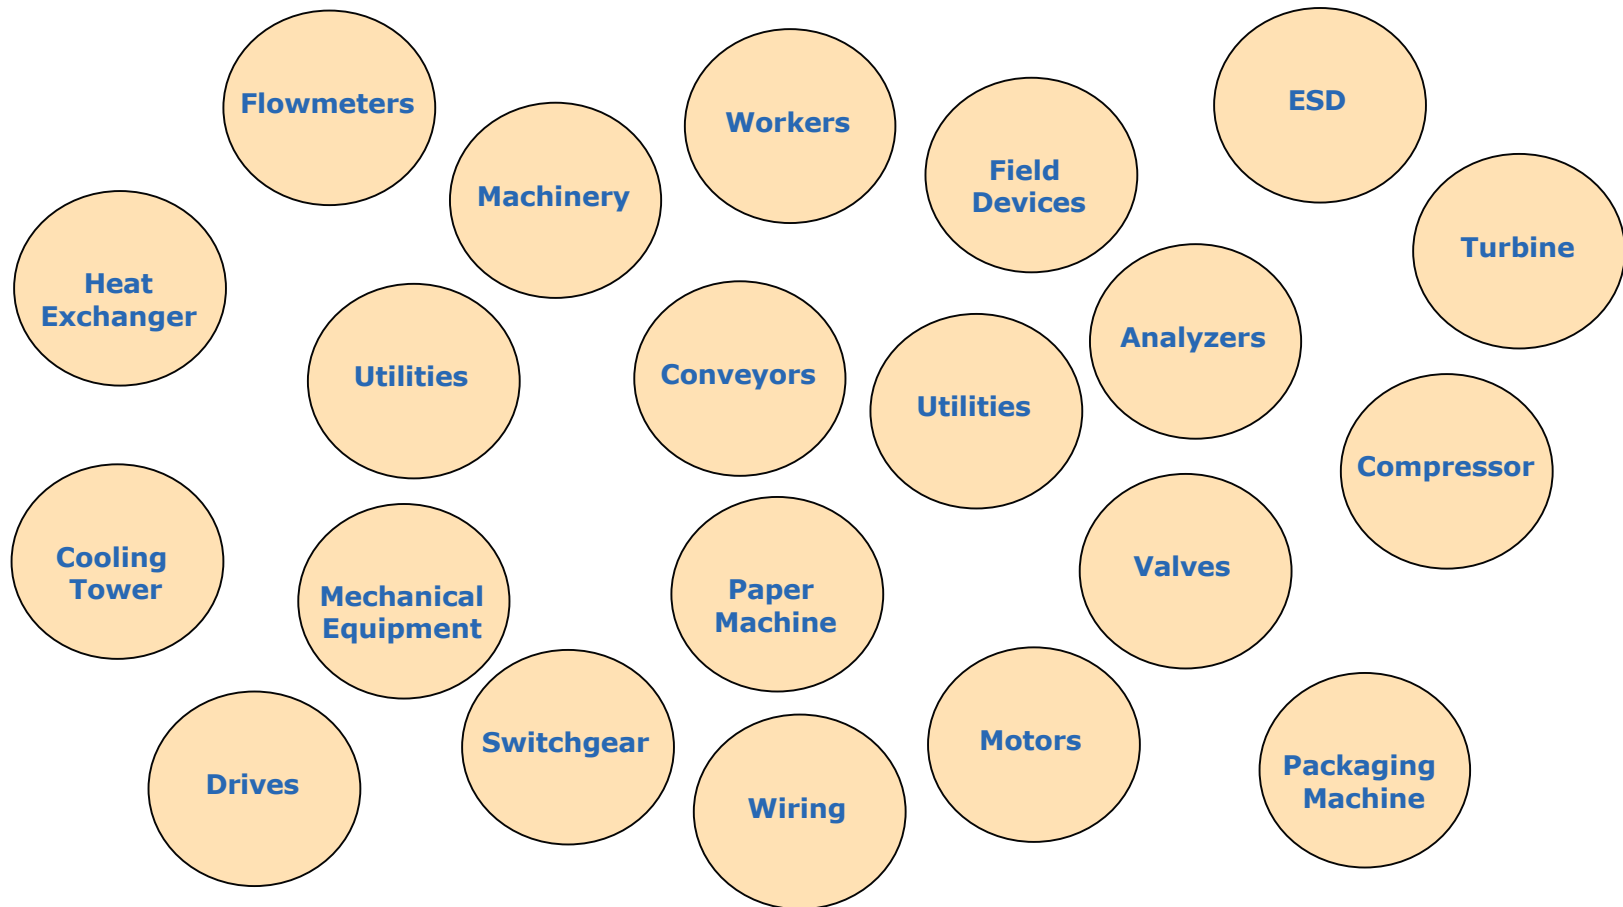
Flowmeters

Workers

ESD

Machinery

Field Devices

Turbine

Heat Exchanger

Utilities

Conveyors

Analyzers

Utilities

Compressor

Cooling Tower

Mechanical Equipment

Paper Machine

Valves

Drives

Switchgear

Wiring

Motors

Packaging Machine